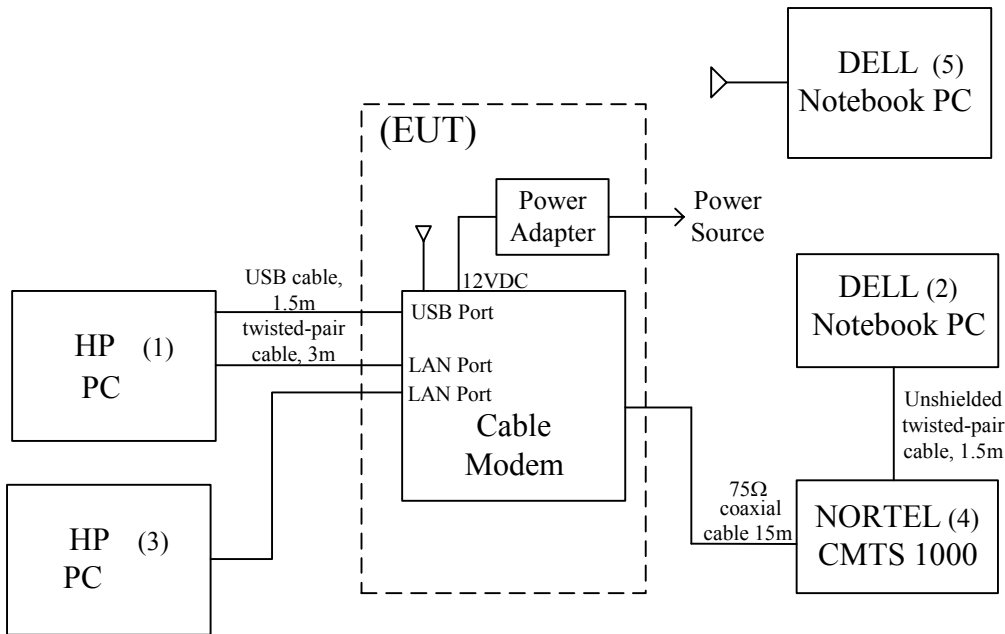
DELL (5)
Notebook PC

(EUT)

Power Adapter

Power Source

USB cable, 1.5m

12VDC

DELL (2)
Notebook PC

HP (1)
PC

USB Port

twisted-pair cable, 3m

LAN Port

LAN Port

Cable Modem

Unshielded twisted-pair cable, 1.5m

75Ω coaxial cable 15m

NORTEL (4)
CMTS 1000

HP (3)
PC